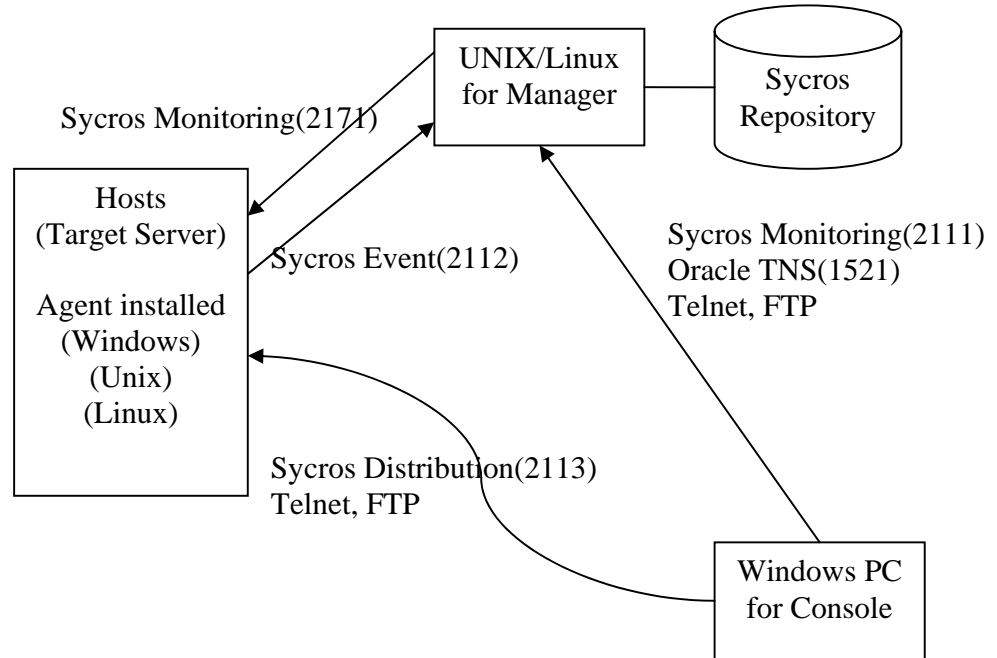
UNIX/Linux for Manager

Sycros Repository

Sycros Monitoring(2171)

Hosts (Target Server)

Agent installed (Windows) (Unix) (Linux)

Sycros Event(2112)

Sycros Monitoring(2111)
Oracle TNS(1521)
Telnet, FTP

Sycros Distribution(2113)
Telnet, FTP

Windows PC for Console